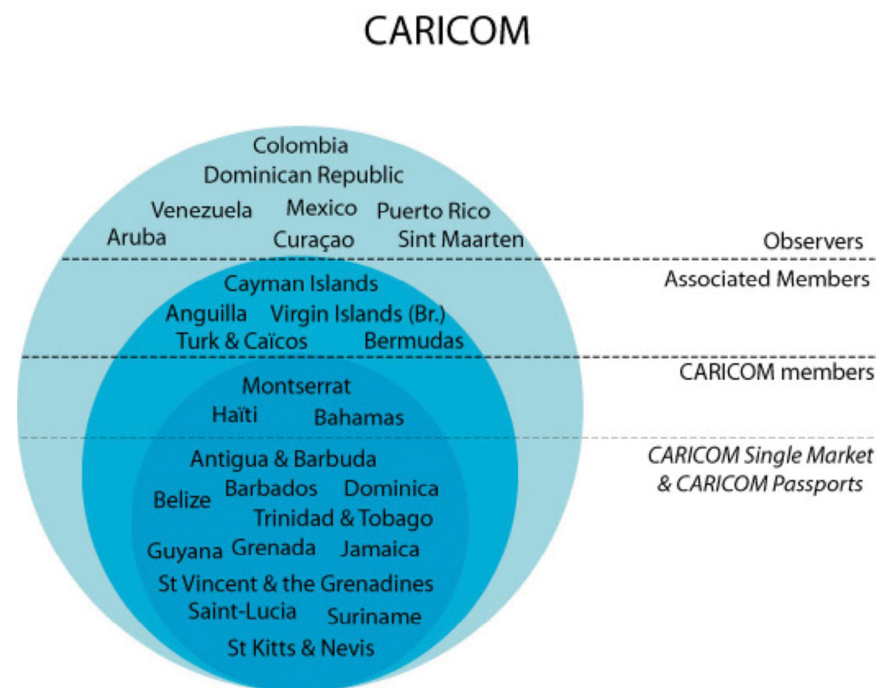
CARICOM

Colombia
Dominican Republic
Venezuela Mexico Puerto Rico
Aruba Curaçao Sint Maarten

Observers

Associated Members

Cayman Islands
Anguilla Virgin Islands (Br.)
Turk & Caïcos Bermudas

CARICOM members

Montserrat
Haïti Bahamas

CARICOM Single Market & CARICOM Passports

Antigua & Barbuda
Belize Barbados Dominica
Trinidad & Tobago
Guyana Grenada Jamaica
St Vincent & the Grenadines
Saint-Lucia Suriname
St Kitts & Nevis